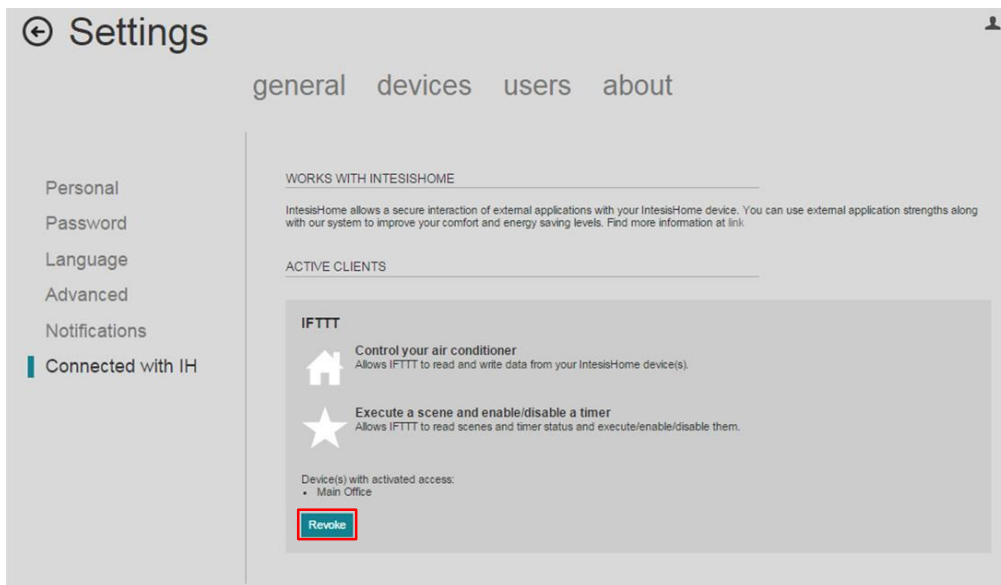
Settings

general devices users about

Personal
Password
Language
Advanced
Notifications
Connected with IH

WORKS WITH INTESISHOME

IntesisHome allows a secure interaction of external applications with your IntesisHome device. You can use external application strengths along with our system to improve your comfort and energy saving levels. Find more information at link

ACTIVE CLIENTS

IFTTT

Control your air conditioner
Allows IFTTT to read and write data from your IntesisHome device(s).

Execute a scene and enable/disable a timer
Allows IFTTT to read scenes and timer status and execute/enable/disable them.

Device(s) with activated access:
• Main Office

Revoke